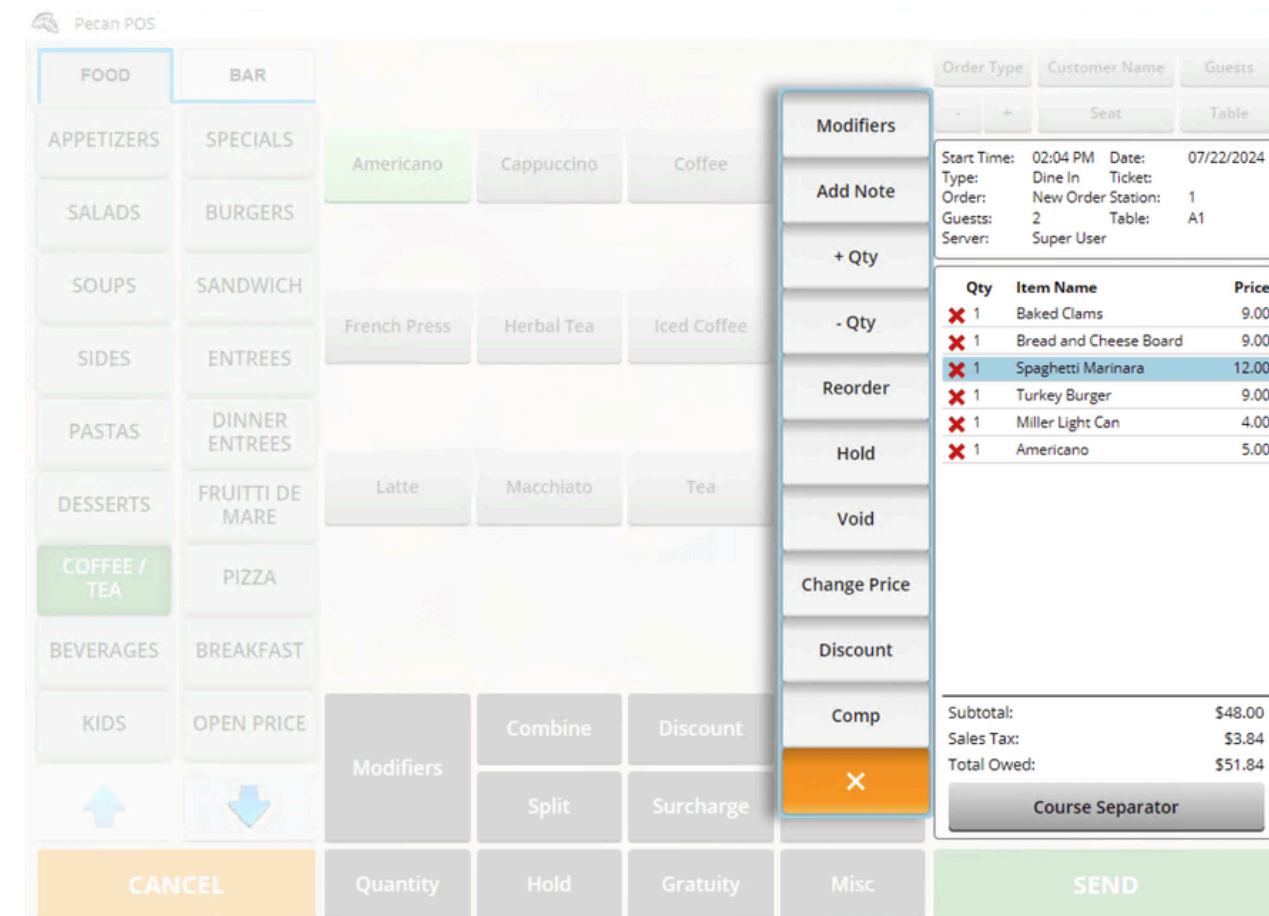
Pecan POS

FOOD
BAR

APPETIZERS
SPECIALS
SALADS
BURGERS
SOUPS
SANDWICH
SIDES
ENTREES
PASTAS
DINNER ENTREES
DESSERTS
FRUITTI DE MARE
COFFEE / TEA
PIZZA
BEVERAGES
BREAKFAST
KIDS
OPEN PRICE

Americano
Cappuccino
Coffee
French Press
Herbal Tea
Iced Coffee
Latte
Macchiato
Tea

Modifiers
Add Note
+ Qty
- Qty
Reorder
Hold
Void
Change Price
Discount
Comp
×

Order Type
Customer Name
Guests
-
+
Seat
Table

Start Time: 02:04 PM Date: 07/22/2024
Type: Dine In Ticket:
Order: New Order Station: 1
Guests: 2 Table: A1
Server: Super User

| Qty | Item Name | Price |
|---|---|---|
| 1 | Baked Clams | 9.00 |
| 1 | Bread and Cheese Board | 9.00 |
| 1 | Spaghetti Marinara | 12.00 |
| 1 | Turkey Burger | 9.00 |
| 1 | Miller Light Can | 4.00 |
| 1 | Americano | 5.00 |

Subtotal: $48.00
Sales Tax: $3.84
Total Owed: $51.84

Course Separator

Modifiers
Combine
Discount
Split
Surcharge

CANCEL
Quantity
Hold
Gratuity
Misc
SEND